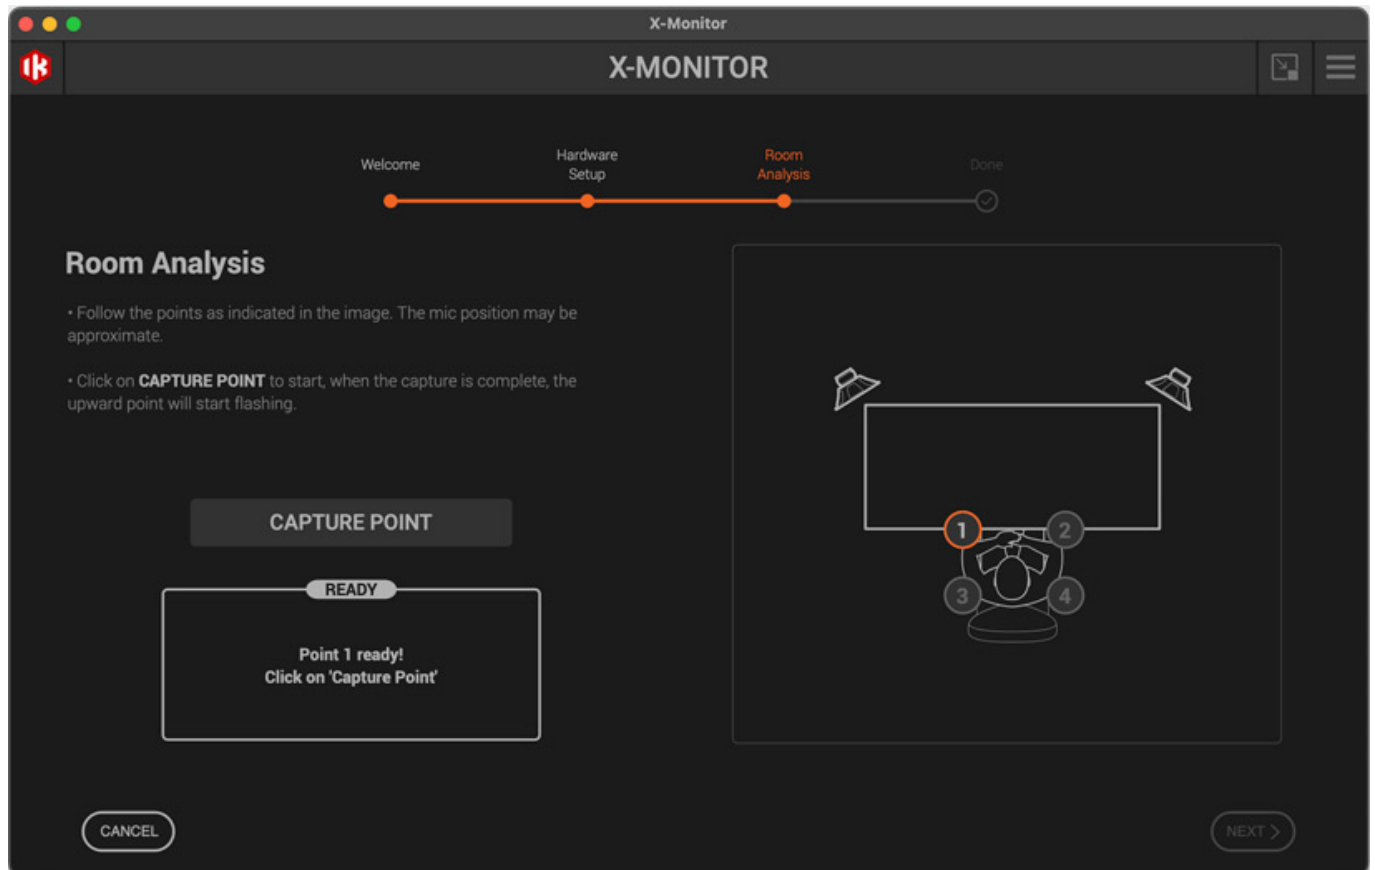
X-Monitor

X-MONITOR

Welcome

Hardware Setup

Room Analysis

Done

Room Analysis

• Follow the points as indicated in the image. The mic position may be approximate.

• Click on **CAPTURE POINT** to start, when the capture is complete, the upward point will start flashing.

CAPTURE POINT

READY

Point 1 ready!
Click on 'Capture Point'

1
2
3
4

CANCEL

NEXT